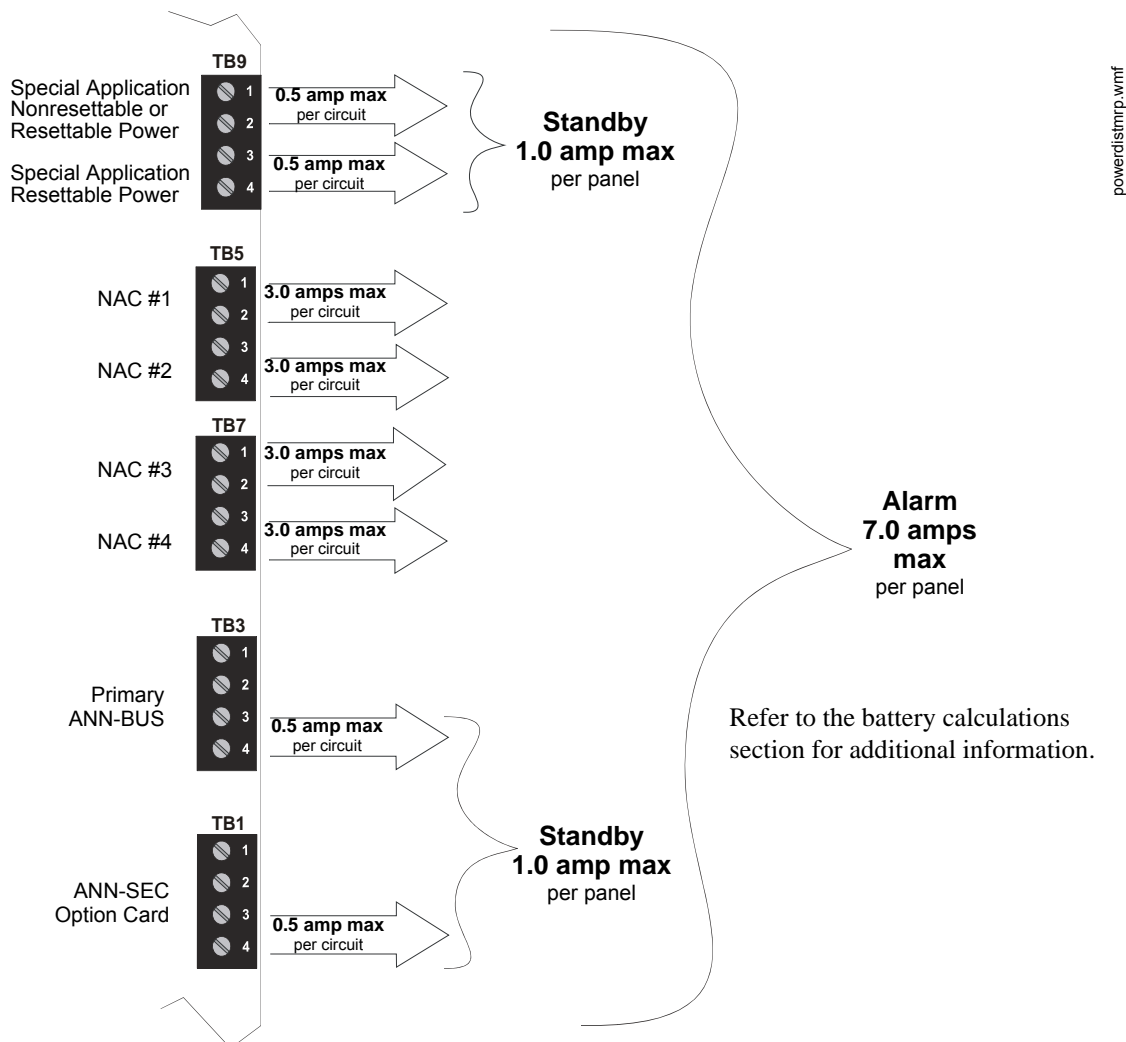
TB9

Special Application Nonresettable or Resettable Power

1
2

0.5 amp max
per circuit

Special Application Resettable Power

3
4

0.5 amp max
per circuit

Standby
1.0 amp max
per panel

powerdistmrp.wmf

TB5

NAC #1

1
2

3.0 amps max
per circuit

NAC #2

3
4

3.0 amps max
per circuit

TB7

NAC #3

1
2

3.0 amps max
per circuit

NAC #4

3
4

3.0 amps max
per circuit

Alarm
7.0 amps
max
per panel

TB3

1
2

Primary ANN-BUS

3
4

0.5 amp max
per circuit

Refer to the battery calculations section for additional information.

TB1

1
2

ANN-SEC Option Card

3
4

0.5 amp max
per circuit

Standby
1.0 amp max
per panel